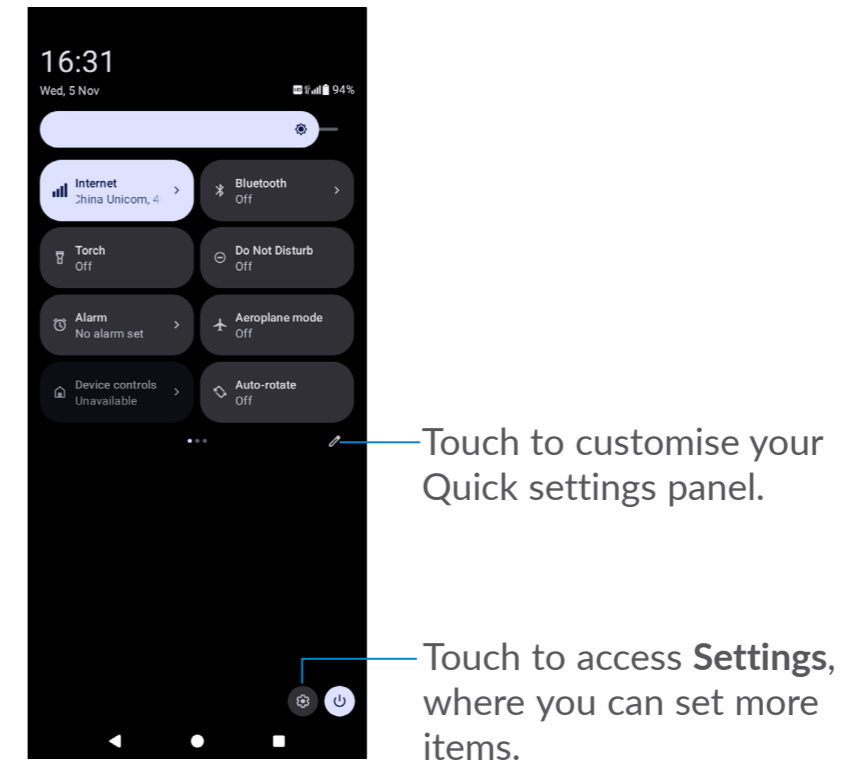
16:31
Wed, 5 Nov
94%

Internet
China Unicom, 4

Bluetooth
Off

Torch
Off

Do Not Disturb
Off

Alarm
No alarm set

Aeroplane mode
Off

Device controls
Unavailable

Auto-rotate
Off

Touch to customise your Quick settings panel.

Touch to access **Settings**, where you can set more items.